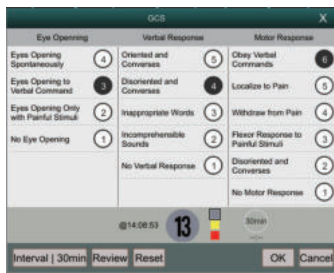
GCS

| Eye Openning | | Verbal Response | | Motor Response | |
|---|---|---|---|---|---|
| Eyes Opening Spontaneously | 4 | Oriented and Converses | 5 | Obey Verbal Commands | 6 |
| Eyes Opening to Verbal Command | 3 | Disoriented and Converses | 4 | Localize to Pain | 5 |
| Eyes Opening Only with Painful Stimuli | 2 | Inappropriate Words | 3 | Withdraw from Pain | 4 |
| No Eye Opening | 1 | Incomprehensible Sounds | 2 | Flexor Response to Painful Stimuli | 3 |
| | | No Verbal Response | 1 | Disoriented and Converses | 2 |
| | | | | No Motor Response | 1 |

@14:08:53 13 30min

Interval | 30min Review Reset OK Cancel